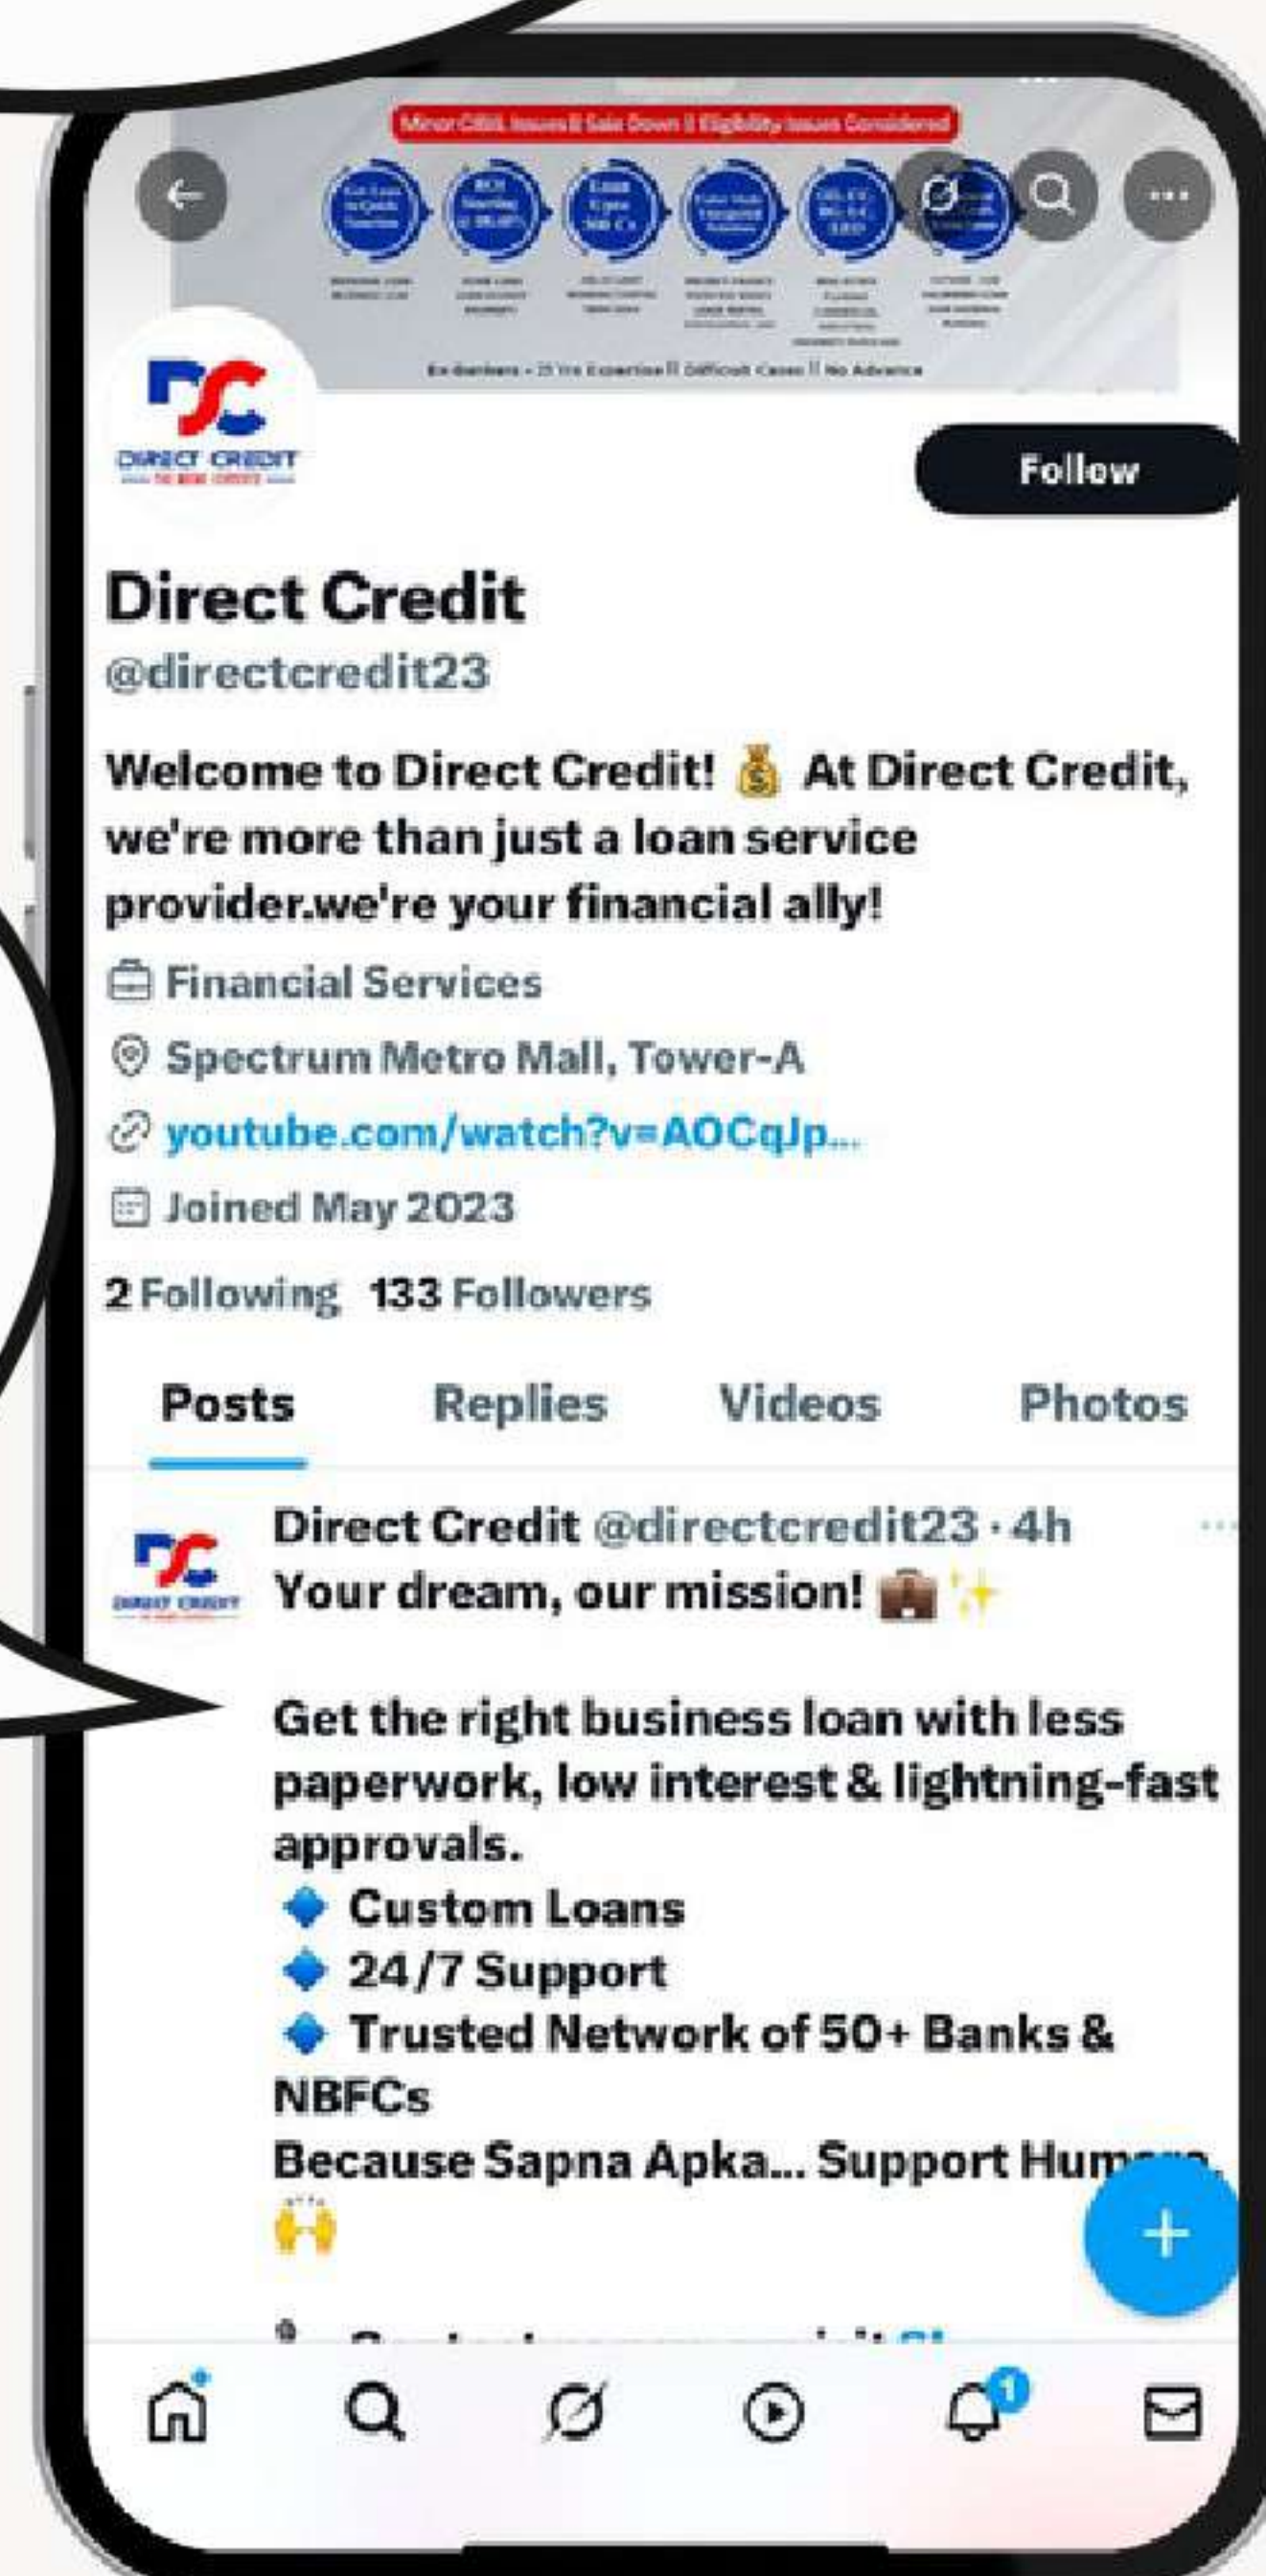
Minor CIBIL Issues || Sale Down || Eligibility Issues Considered

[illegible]

Ex-Bankers • 25 Yrs Expertise || Difficult Cases || No Advance

DIRECT CREDIT

Follow

Direct Credit
@directcredit23

Welcome to Direct Credit! 💰 At Direct Credit, we're more than just a loan service provider.we're your financial ally!

Financial Services
Spectrum Metro Mall, Tower-A
youtube.com/watch?v=AOCqJp...
Joined May 2023

2 Following 133 Followers

Posts Replies Videos Photos

Direct Credit @directcredit23 · 4h
Your dream, our mission! 💼✨

Get the right business loan with less paperwork, low interest & lightning-fast approvals.
🔷 Custom Loans
🔷 24/7 Support
🔷 Trusted Network of 50+ Banks & NBFCs
Because Sapna Apka... Support Hum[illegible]
🙌

+

1